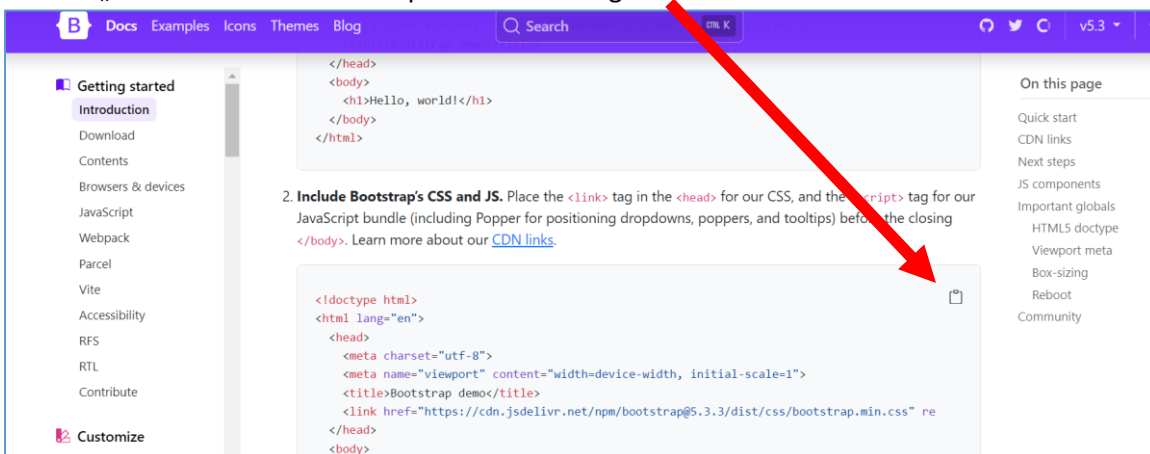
B Docs Examples Icons Themes Blog

Search CTRL K

v5.3

Getting started
Introduction
Download
Contents
Browsers & devices
JavaScript
Webpack
Parcel
Vite
Accessibility
RFS
RTL
Contribute

Customize

</head>
<body>
<h1>Hello, world!</h1>
</body>
</html>

2. **Include Bootstrap's CSS and JS.** Place the <link> tag in the <head> for our CSS, and the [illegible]cript> tag for our JavaScript bundle (including Popper for positioning dropdowns, poppers, and tooltips) befo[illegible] the closing </body>. Learn more about our CDN links.

<!doctype html>
<html lang="en">
<head>
<meta charset="utf-8">
<meta name="viewport" content="width=device-width, initial-scale=1">
<title>Bootstrap demo</title>
<link href="https://cdn.jsdelivr.net/npm/bootstrap@5.3.3/dist/css/bootstrap.min.css" re
</head>
<body>

On this page
Quick start
CDN links
Next steps
JS components
Important globals
HTML5 doctype
Viewport meta
Box-sizing
Reboot
Community